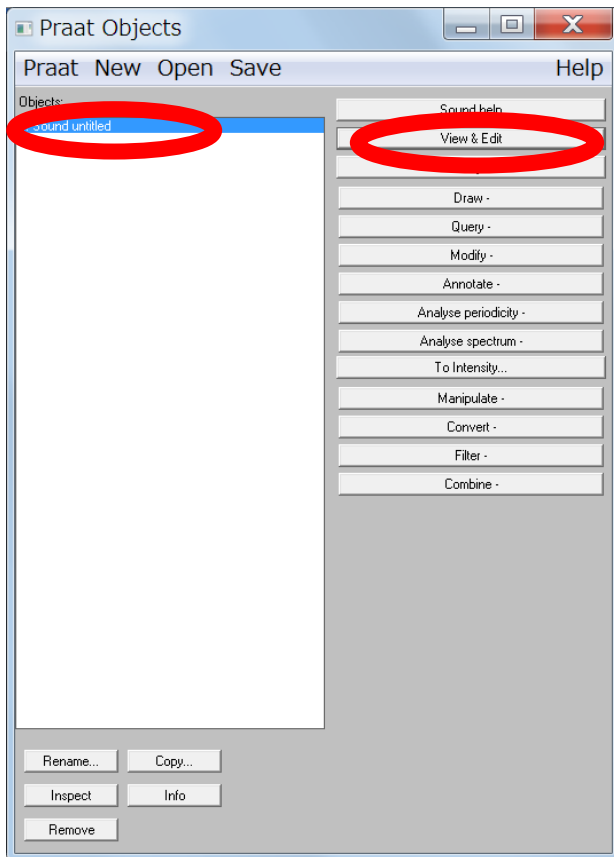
Praat Objects

Praat New Open Save Help

Objects:

1. Sound untitled

Sound help

View & Edit

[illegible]

Draw -

Query -

Modify -

Annotate -

Analyse periodicity -

Analyse spectrum -

To Intensity...

Manipulate -

Convert -

Filter -

Combine -

Rename...

Copy...

Inspect

Info

Remove